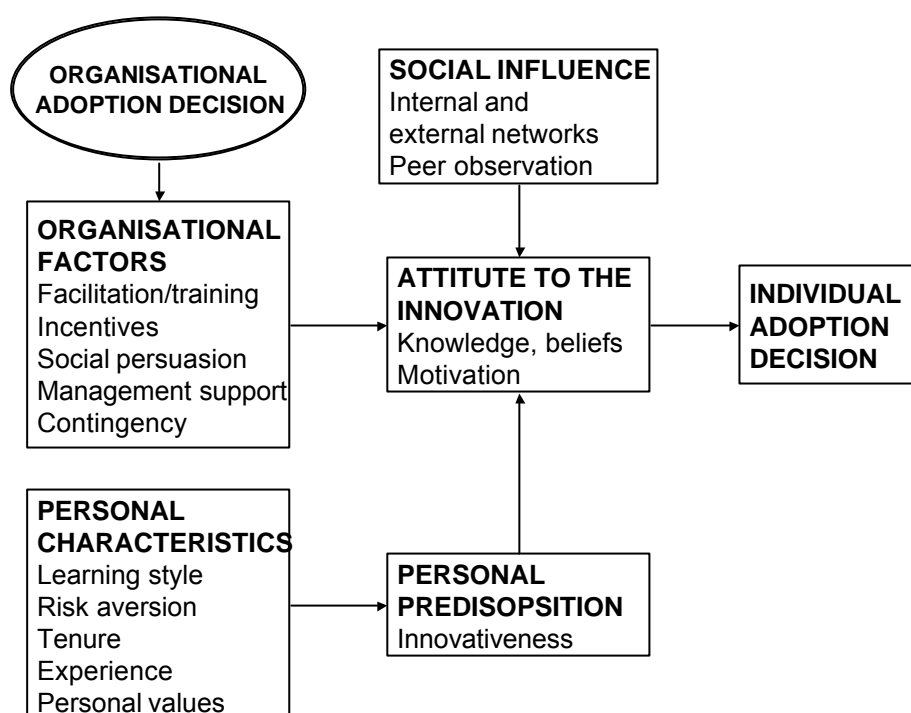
ORGANISATIONAL ADOPTION DECISION

SOCIAL INFLUENCE
Internal and external networks
Peer observation

ORGANISATIONAL FACTORS
Facilitation/training
Incentives
Social persuasion
Management support
Contingency

ATTITUTE TO THE INNOVATION
Knowledge, beliefs
Motivation

INDIVIDUAL ADOPTION DECISION

PERSONAL CHARACTERISTICS
Learning style
Risk aversion
Tenure
Experience
Personal values

PERSONAL PREDISOPSITION
Innovativeness